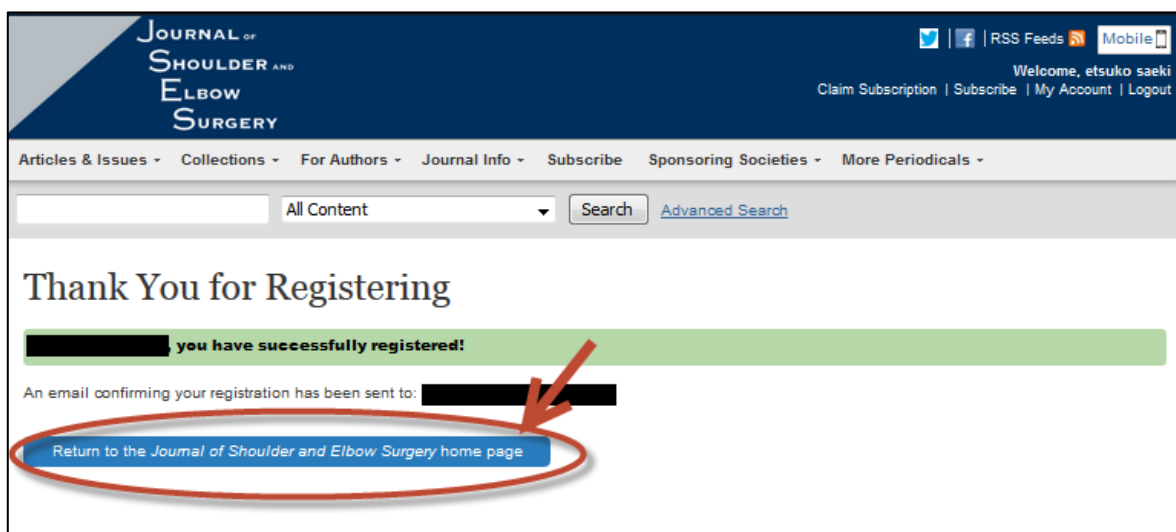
Journal of Shoulder and Elbow Surgery

| RSS Feeds Mobile

Welcome, etsuko saeki

Claim Subscription | Subscribe | My Account | Logout

Articles & Issues Collections For Authors Journal Info Subscribe Sponsoring Societies More Periodicals

All Content Search Advanced Search

Thank You for Registering

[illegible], you have successfully registered!

An email confirming your registration has been sent to: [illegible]

Return to the Journal of Shoulder and Elbow Surgery home page